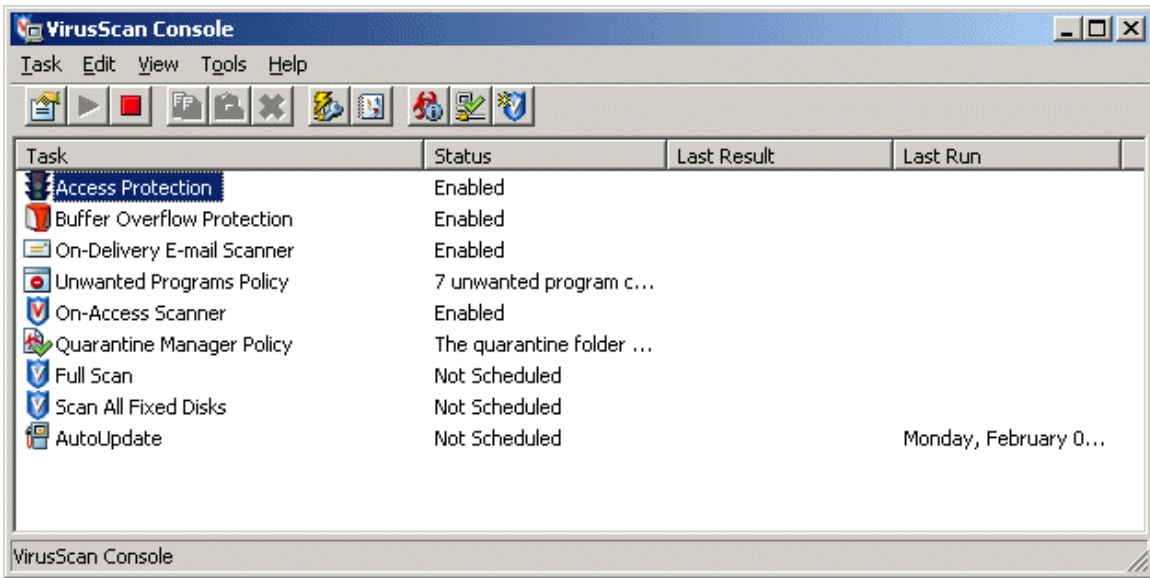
VirusScan Console

Task Edit View Tools Help

| Task | Status | Last Result | Last Run |
|---|---|---|---|
| Access Protection | Enabled | | |
| Buffer Overflow Protection | Enabled | | |
| On-Delivery E-mail Scanner | Enabled | | |
| Unwanted Programs Policy | 7 unwanted program c... | | |
| On-Access Scanner | Enabled | | |
| Quarantine Manager Policy | The quarantine folder ... | | |
| Full Scan | Not Scheduled | | |
| Scan All Fixed Disks | Not Scheduled | | |
| AutoUpdate | Not Scheduled | | Monday, February 0... |

VirusScan Console